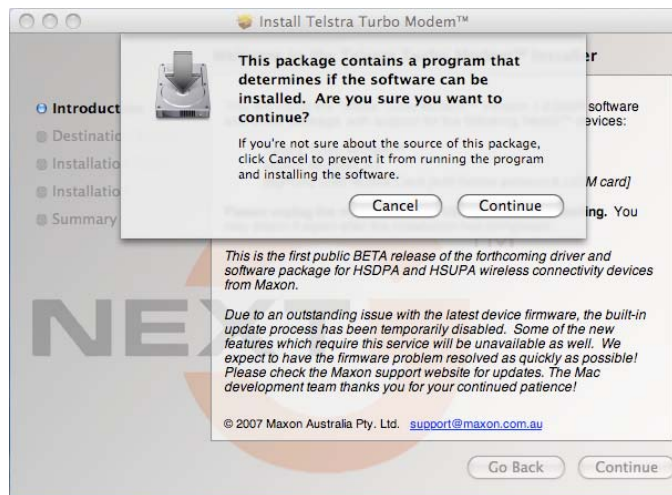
Install Telstra Turbo Modem™

This package contains a program that determines if the software can be installed. Are you sure you want to continue?

If you're not sure about the source of this package, click Cancel to prevent it from running the program and installing the software.

Cancel Continue

Introduct
Destinatio
Installatio
Installatio
Summary

er

software
evices:

M card]

ing. You

This is the first public BETA release of the forthcoming driver and software package for HSDPA and HSUPA wireless connectivity devices from Maxon.

Due to an outstanding issue with the latest device firmware, the built-in update process has been temporarily disabled. Some of the new features which require this service will be unavailable as well. We expect to have the firmware problem resolved as quickly as possible! Please check the Maxon support website for updates. The Mac development team thanks you for your continued patience!

© 2007 Maxon Australia Pty. Ltd. support@maxon.com.au

NEX

Go Back Continue